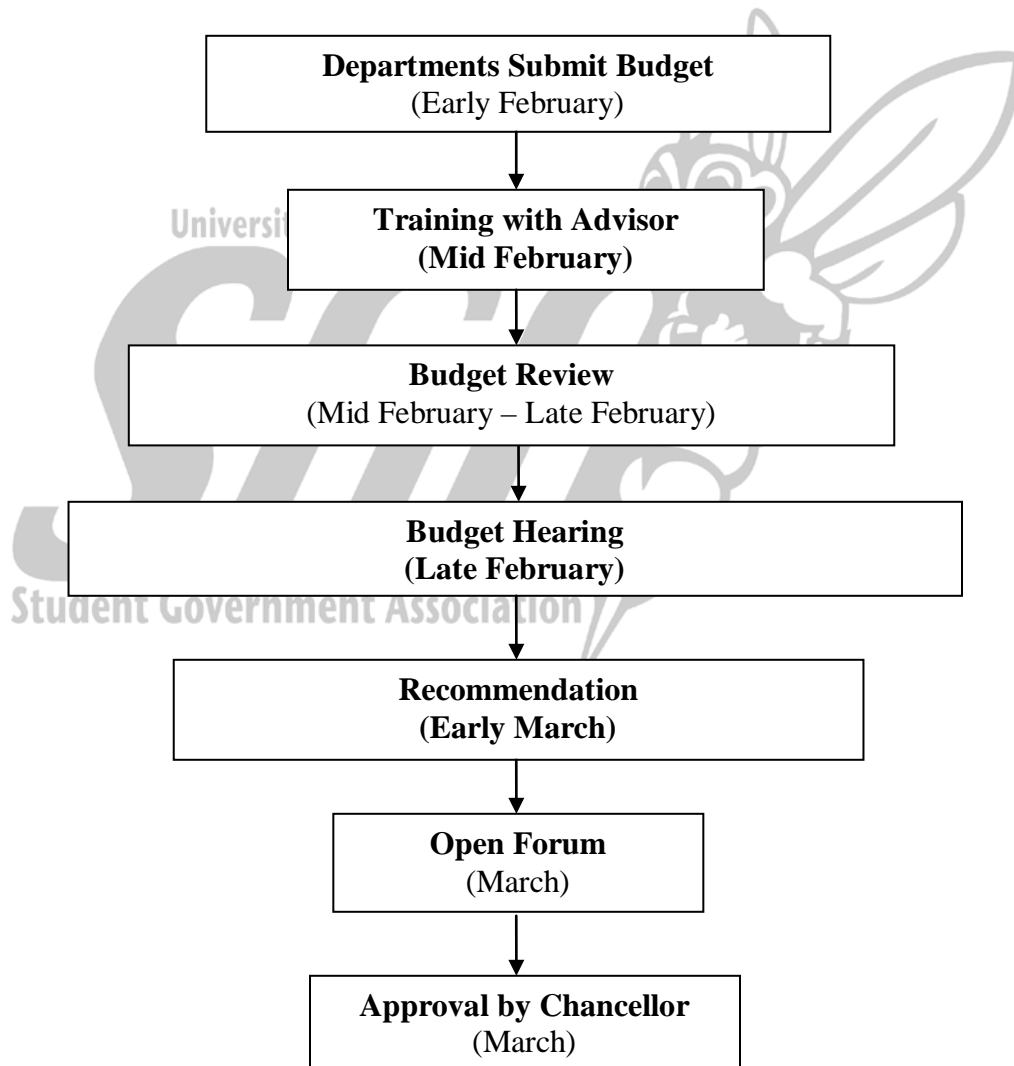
Departments Submit Budget
(Early February)

Universit

Training with Advisor
(Mid February)

Budget Review
(Mid February – Late February)

Budget Hearing
(Late February)

Student Government Association

Recommendation
(Early March)

Open Forum
(March)

Approval by Chancellor
(March)